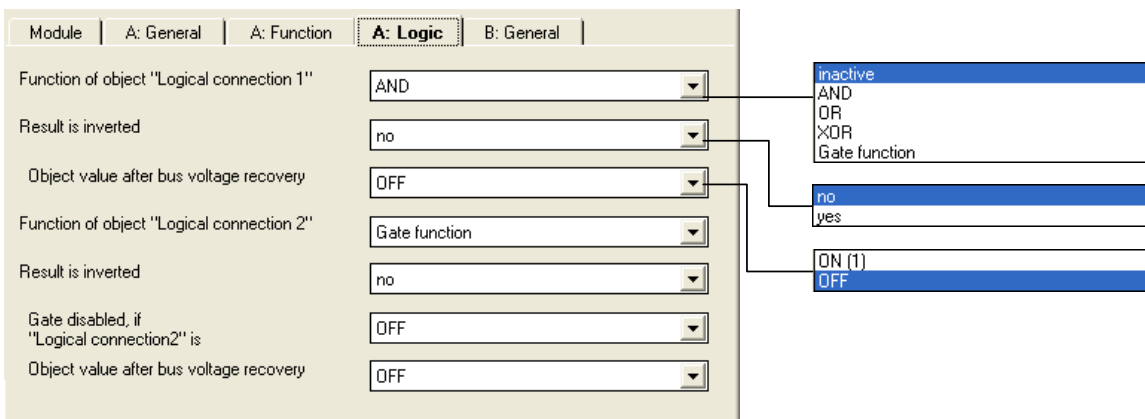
Module | A: General | A: Function | A: Logic | B: General

Function of object "Logical connection 1" AND

Result is inverted no

Object value after bus voltage recovery OFF

Function of object "Logical connection 2" Gate function

Result is inverted no

Gate disabled, if "Logical connection2" is OFF

Object value after bus voltage recovery OFF

inactive
AND
OR
XOR
Gate function

no
yes

ON (1)
OFF